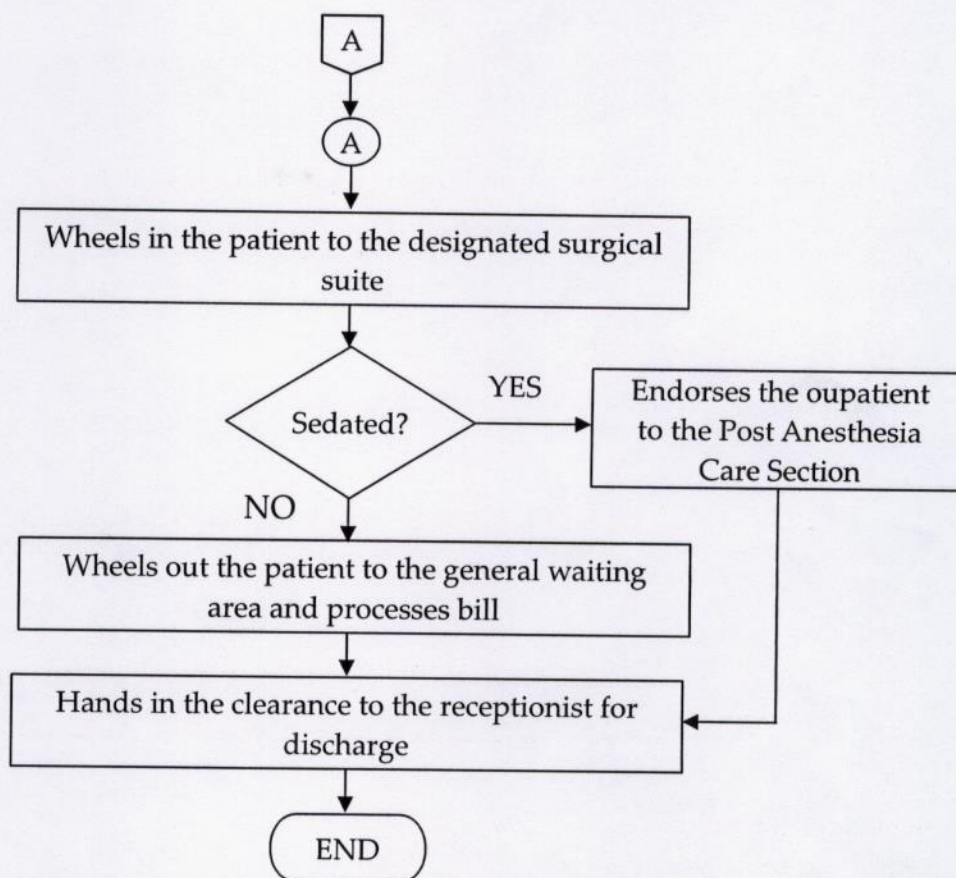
A

A

Wheels in the patient to the designated surgical suite

Sedated?

YES

Endorses the oupatient to the Post Anesthesia Care Section

NO

Wheels out the patient to the general waiting area and processes bill

Hands in the clearance to the receptionist for discharge

END